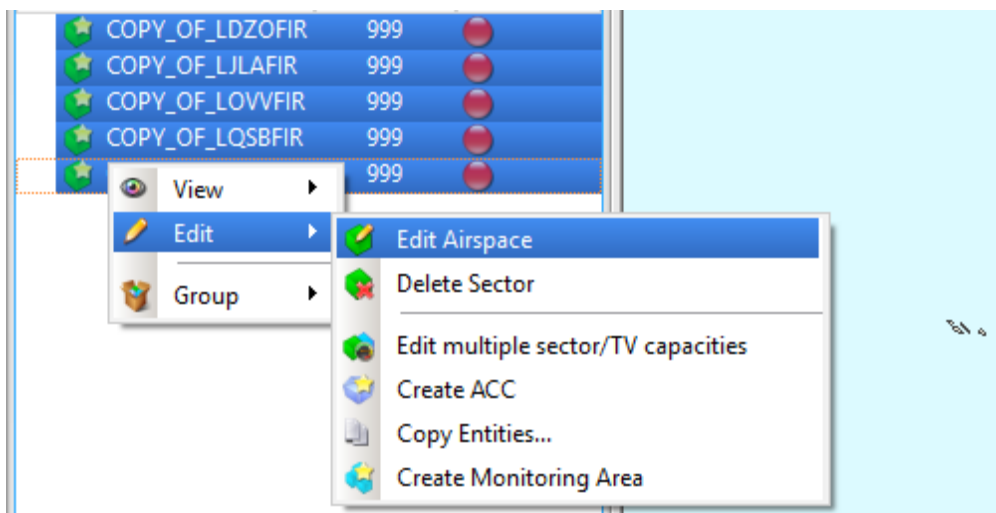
COPY_OF_LDZOFIR 999
COPY_OF_LJLAFIR 999
COPY_OF_LOVVFIR 999
COPY_OF_LQSBFIR 999
999

View
Edit
Group

Edit Airspace
Delete Sector
Edit multiple sector/TV capacities
Create ACC
Copy Entities...
Create Monitoring Area